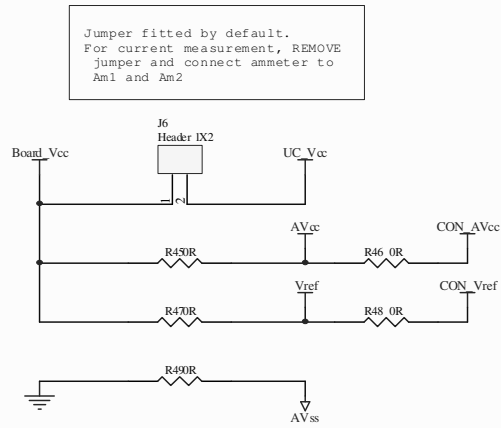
Jumper fitted by default.
For current measurement, REMOVE jumper and connect ammeter to Am1 and Am2

J6
Header 1X2

Board_Vcc

UC_Vcc

1

2

AVcc

CON_AVcc

R450R

R46 0R

Vref

CON_Vref

R470R

R48 0R

R490R

AVss